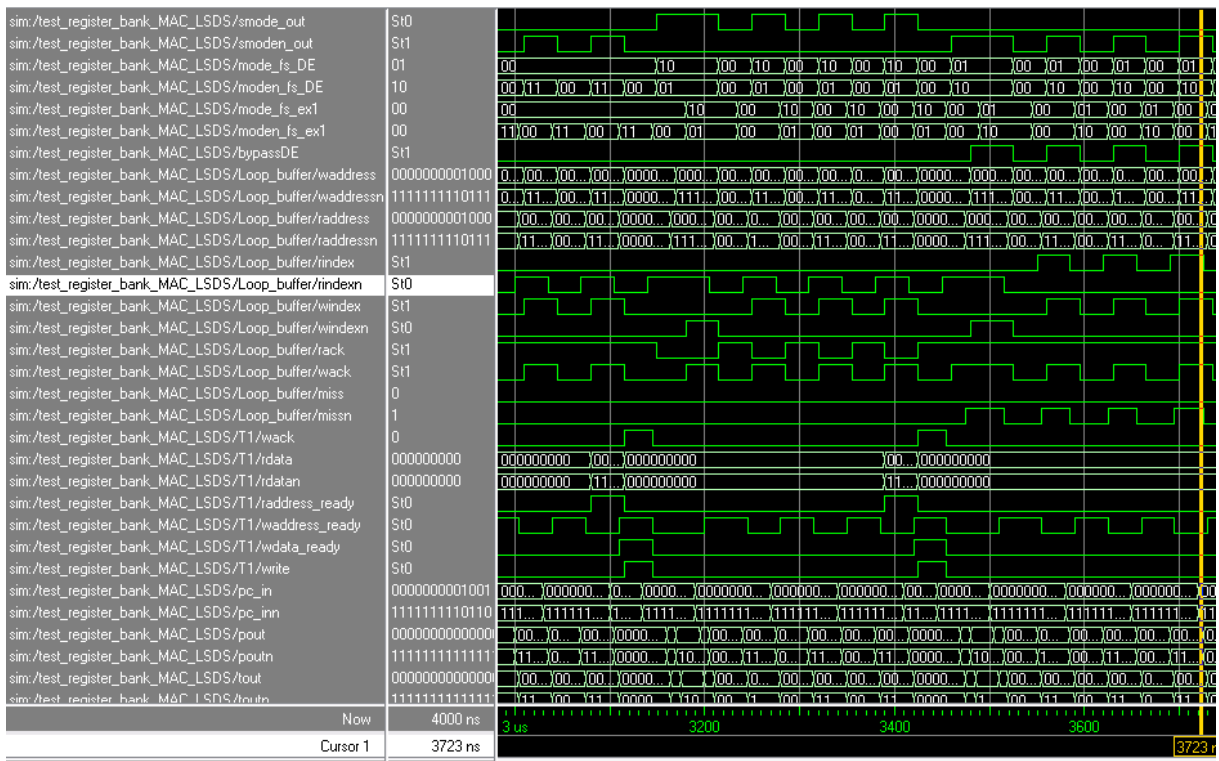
| | |
|---|---|
| sim:/test_register_bank_MAC_LSDS/smode_out | St0 |
| sim:/test_register_bank_MAC_LSDS/smoden_out | St1 |
| sim:/test_register_bank_MAC_LSDS/mode_fs_DE | 01 |
| sim:/test_register_bank_MAC_LSDS/moden_fs_DE | 10 |
| sim:/test_register_bank_MAC_LSDS/mode_fs_ex1 | 00 |
| sim:/test_register_bank_MAC_LSDS/moden_fs_ex1 | 00 |
| sim:/test_register_bank_MAC_LSDS/bypassDE | St1 |
| sim:/test_register_bank_MAC_LSDS/Loop_buffer/waddress | 0000000001000 |
| sim:/test_register_bank_MAC_LSDS/Loop_buffer/waddressn | 1111111110111 |
| sim:/test_register_bank_MAC_LSDS/Loop_buffer/raddress | 0000000001000 |
| sim:/test_register_bank_MAC_LSDS/Loop_buffer/raddressn | 1111111110111 |
| sim:/test_register_bank_MAC_LSDS/Loop_buffer/rindex | St1 |
| sim:/test_register_bank_MAC_LSDS/Loop_buffer/rindexn | St0 |
| sim:/test_register_bank_MAC_LSDS/Loop_buffer/windex | St1 |
| sim:/test_register_bank_MAC_LSDS/Loop_buffer/windexn | St0 |
| sim:/test_register_bank_MAC_LSDS/Loop_buffer/rack | St1 |
| sim:/test_register_bank_MAC_LSDS/Loop_buffer/wack | St1 |
| sim:/test_register_bank_MAC_LSDS/Loop_buffer/miss | 0 |
| sim:/test_register_bank_MAC_LSDS/Loop_buffer/missn | 1 |
| sim:/test_register_bank_MAC_LSDS/T1/wack | 0 |
| sim:/test_register_bank_MAC_LSDS/T1/rdata | 000000000 |
| sim:/test_register_bank_MAC_LSDS/T1/rdatan | 000000000 |
| sim:/test_register_bank_MAC_LSDS/T1/raddress_ready | St0 |
| sim:/test_register_bank_MAC_LSDS/T1/waddress_ready | St0 |
| sim:/test_register_bank_MAC_LSDS/T1/wdata_ready | St0 |
| sim:/test_register_bank_MAC_LSDS/T1/write | St0 |
| sim:/test_register_bank_MAC_LSDS/pc_in | 0000000001001 |
| sim:/test_register_bank_MAC_LSDS/pc_inn | 1111111110110 |
| sim:/test_register_bank_MAC_LSDS/pout | 0000000000000 |
| sim:/test_register_bank_MAC_LSDS/poutn | 1111111111111 |
| sim:/test_register_bank_MAC_LSDS/tout | 0000000000000 |
| sim:/test_register_bank_MAC_LSDS/toutn | 1111111111111 |
| Now | 4000 ns |
| Cursor 1 | 3723 ns |

00 10 00 10 00 10 00 10 00 01 00 01 00 01 00 01
00 11 00 11 00 01 00 01 00 01 00 01 00 10 00 10 00 10 00 10
00 10 00 10 00 10 00 10 00 01 00 01 00 01 00
11 00 11 00 11 00 01 00 01 00 01 00 01 00 10 00 10 00 10 00 1
000000000 00... 000000000 00... 000000000
000000000 11... 000000000 11... 000000000

3 us 3200 3400 3600 3723 n